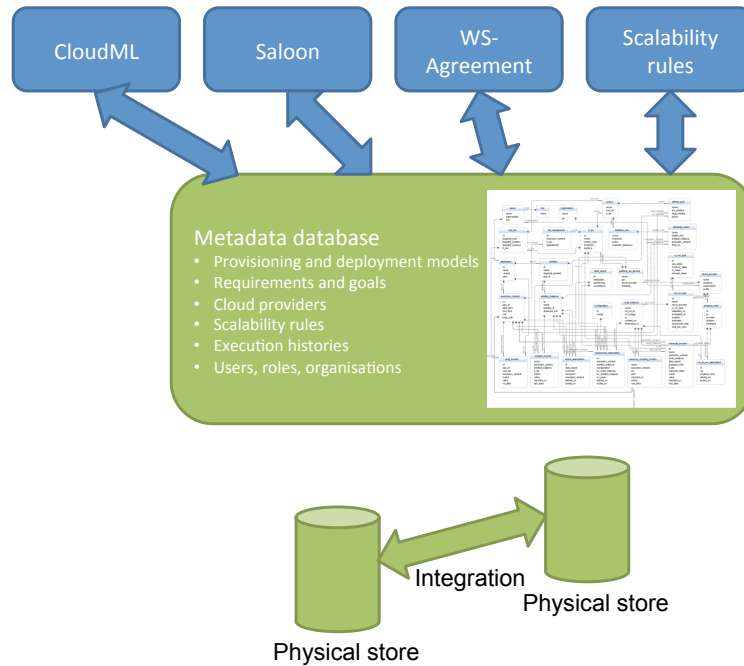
CloudML

Saloon

WS-Agreement

Scalability rules

Metadata database
• Provisioning and deployment models
• Requirements and goals
• Cloud providers
• Scalability rules
• Execution histories
• Users, roles, organisations

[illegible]

Integration

Physical store

Physical store